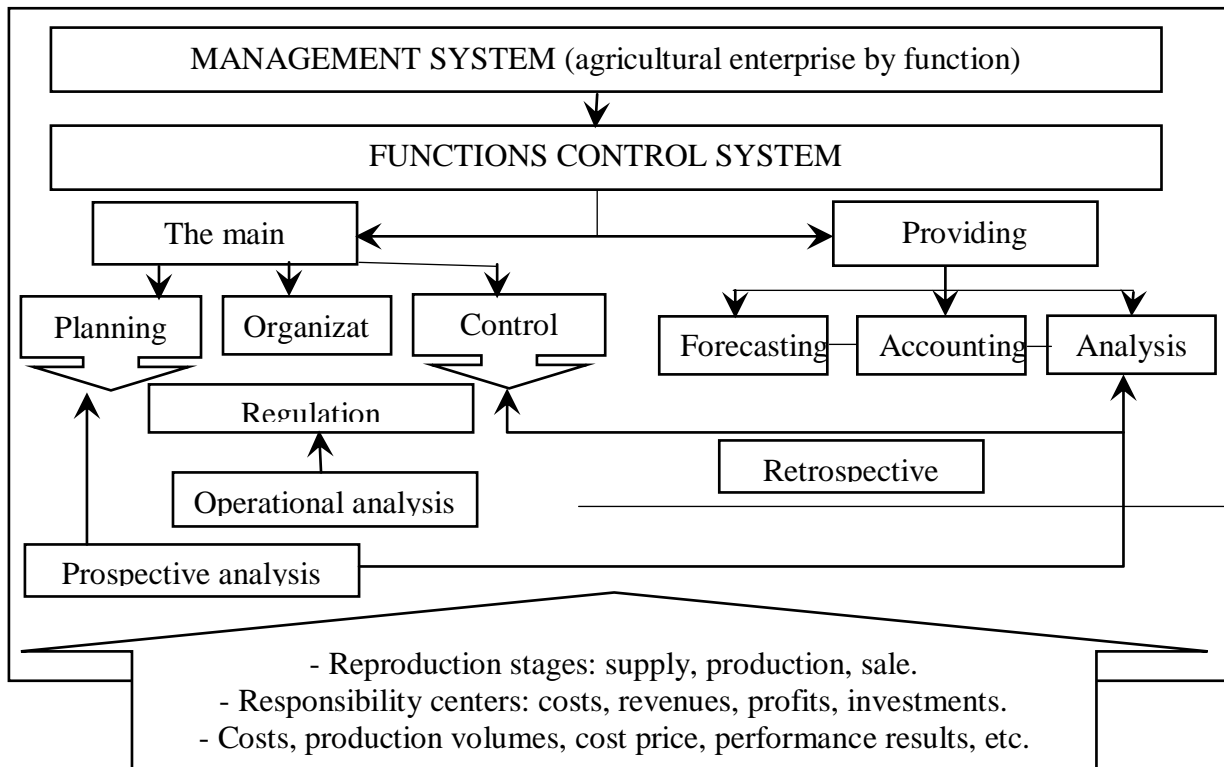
MANAGEMENT SYSTEM (agricultural enterprise by function)

FUNCTIONS CONTROL SYSTEM

The main

Providing

Planning

Organizat

Control

Forecasting

Accounting

Analysis

Regulation

Operational analysis

Retrospective

Prospective analysis

- Reproduction stages: supply, production, sale.
- Responsibility centers: costs, revenues, profits, investments.
- Costs, production volumes, cost price, performance results, etc.